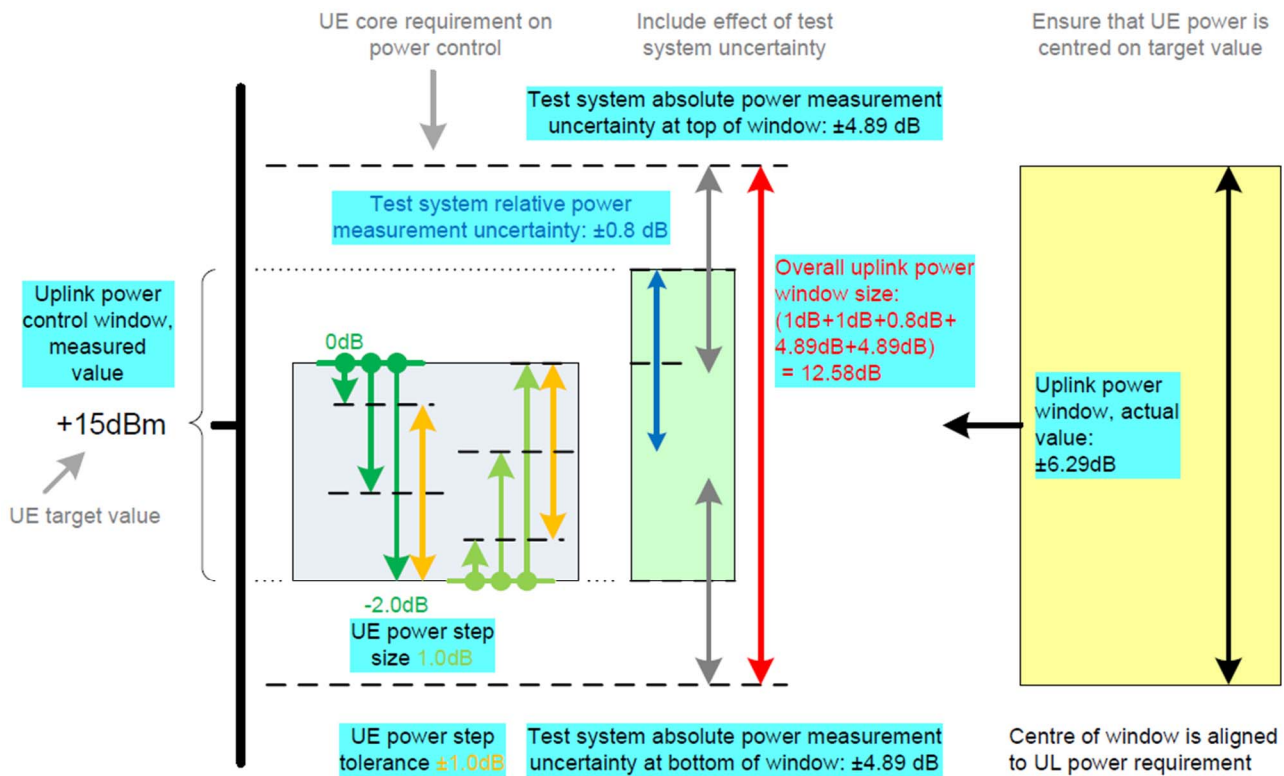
UE core requirement on power control

Include effect of test system uncertainty

Ensure that UE power is centred on target value

Test system absolute power measurement uncertainty at top of window: ±4.89 dB

Test system relative power measurement uncertainty: ±0.8 dB

Uplink power control window, measured value

+15dBm

UE target value

0dB

-2.0dB

UE power step size 1.0dB

Overall uplink power window size: (1dB+1dB+0.8dB+4.89dB+4.89dB) = 12.58dB

Uplink power window, actual value: ±6.29dB

UE power step tolerance ±1.0dB

Test system absolute power measurement uncertainty at bottom of window: ±4.89 dB

Centre of window is aligned to UL power requirement